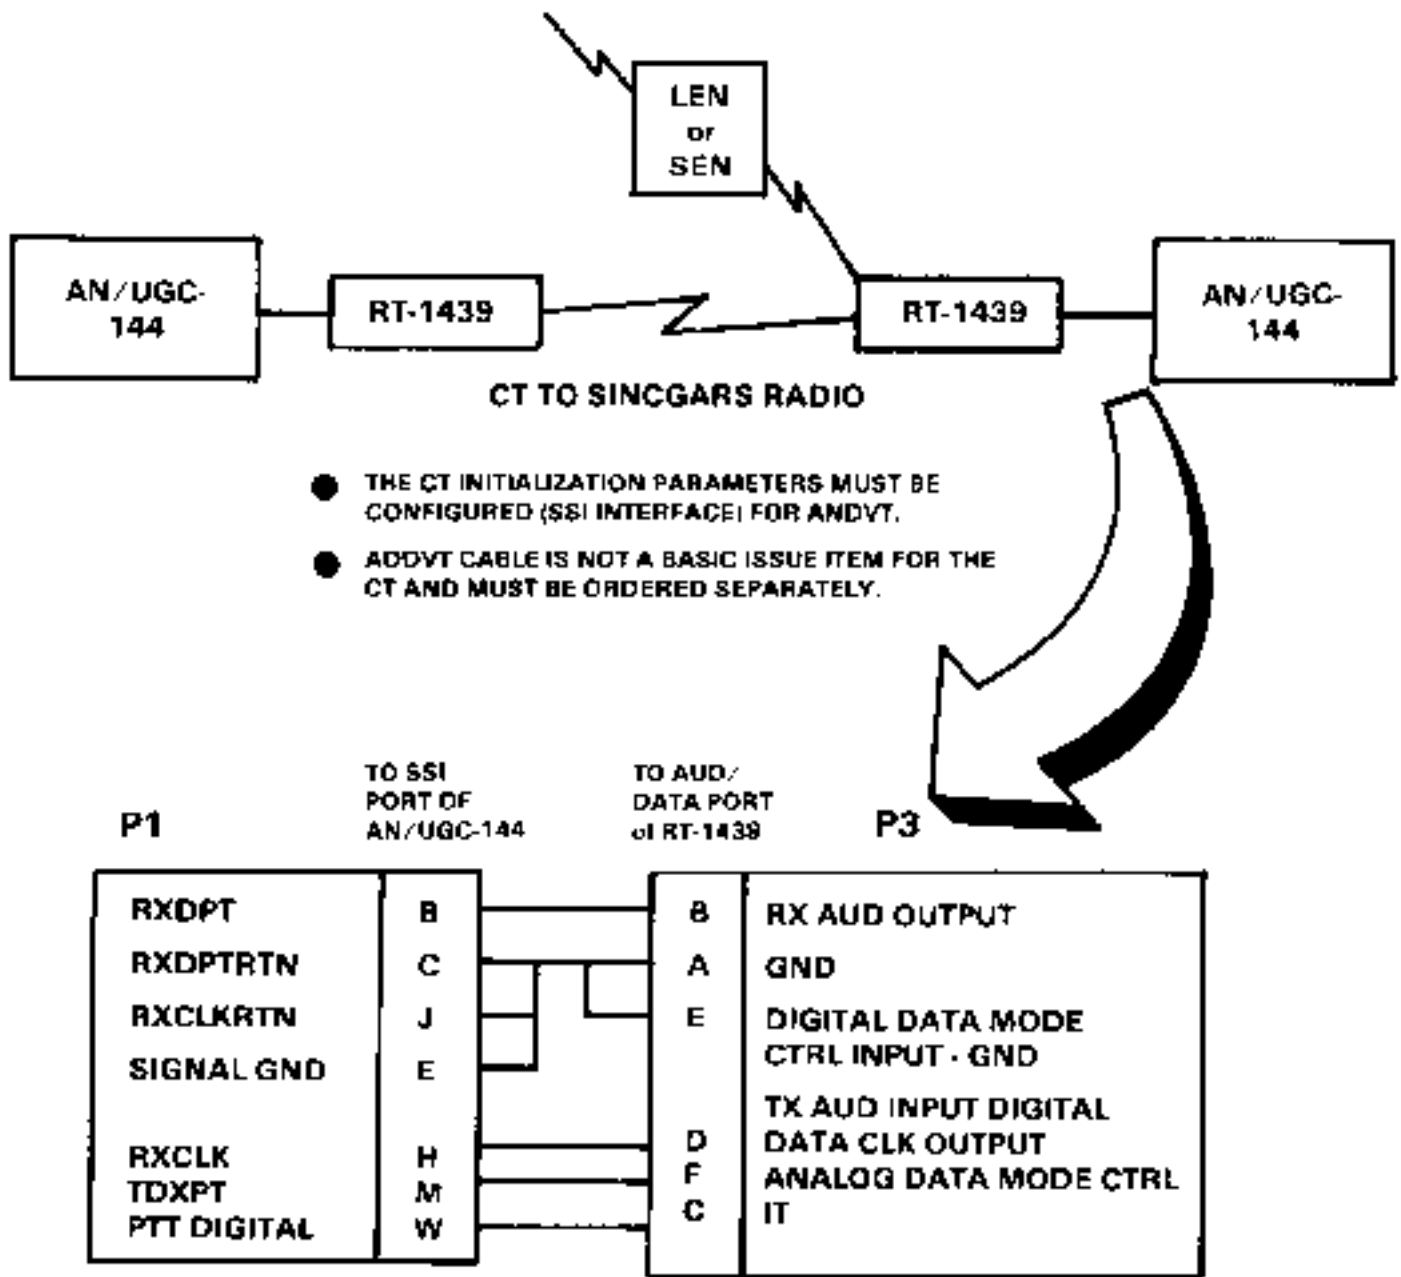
LEN
or
SEN

AN/UGC-144

RT-1439

RT-1439

AN/UGC-144

CT TO SINCGARS RADIO

THE CT INITIALIZATION PARAMETERS MUST BE CONFIGURED (SSI INTERFACE) FOR ANDVT.

ADDVT CABLE IS NOT A BASIC ISSUE ITEM FOR THE CT AND MUST BE ORDERED SEPARATELY.

P1

TO SSI PORT OF AN/UGC-144

TO AUD/ DATA PORT of RT-1439

P3

| RXDPT | B | B | RX AUD OUTPUT |
|---|---|---|---|
| RXDPTRTN | C | A | GND |
| RXCLKRTN | J | E | DIGITAL DATA MODE CTRL INPUT - GND |
| SIGNAL GND | E | | |
| RXCLK | H | D | TX AUD INPUT DIGITAL DATA CLK OUTPUT |
| TDXPT | M | F | ANALOG DATA MODE CTRL |
| PTT DIGITAL | W | C | IT |